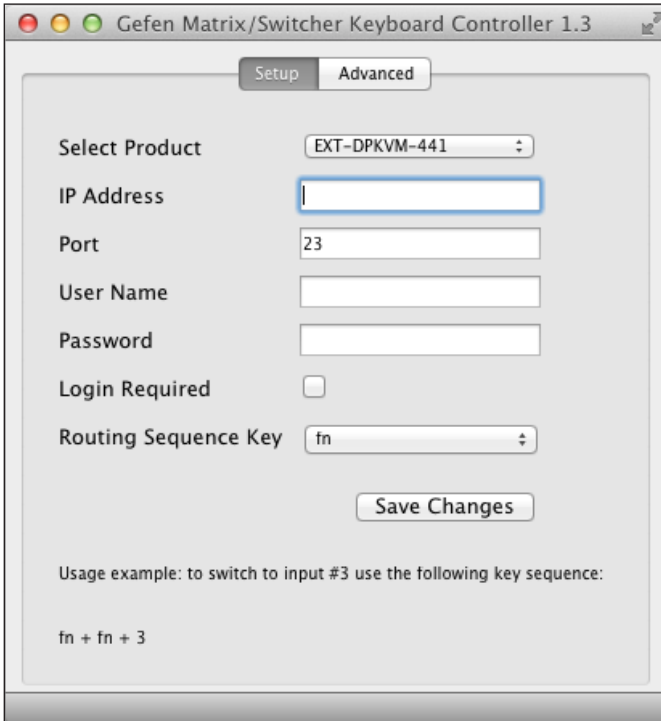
Gefen Matrix/Switcher Keyboard Controller 1.3

Setup Advanced

Select Product EXT-DPKVM-441

IP Address

Port 23

User Name

Password

Login Required

Routing Sequence Key fn

Save Changes

Usage example: to switch to input #3 use the following key sequence:

fn + fn + 3